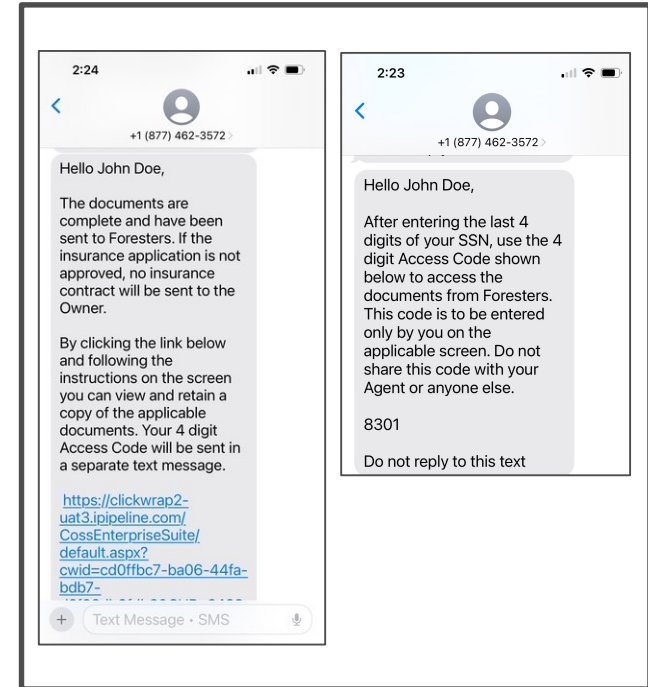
2:24

+1 (877) 462-3572

Hello John Doe,

The documents are complete and have been sent to Foresters. If the insurance application is not approved, no insurance contract will be sent to the Owner.

By clicking the link below and following the instructions on the screen you can view and retain a copy of the applicable documents. Your 4 digit Access Code will be sent in a separate text message.

https://clickwrap2-uat3.ipipeline.com/CossEnterpriseSuite/default.aspx?cwid=cd0ffbc7-ba06-44fa-bdb7-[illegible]

Text Message • SMS

2:23

+1 (877) 462-3572

Hello John Doe,

After entering the last 4 digits of your SSN, use the 4 digit Access Code shown below to access the documents from Foresters. This code is to be entered only by you on the applicable screen. Do not share this code with your Agent or anyone else.

8301

Do not reply to this text